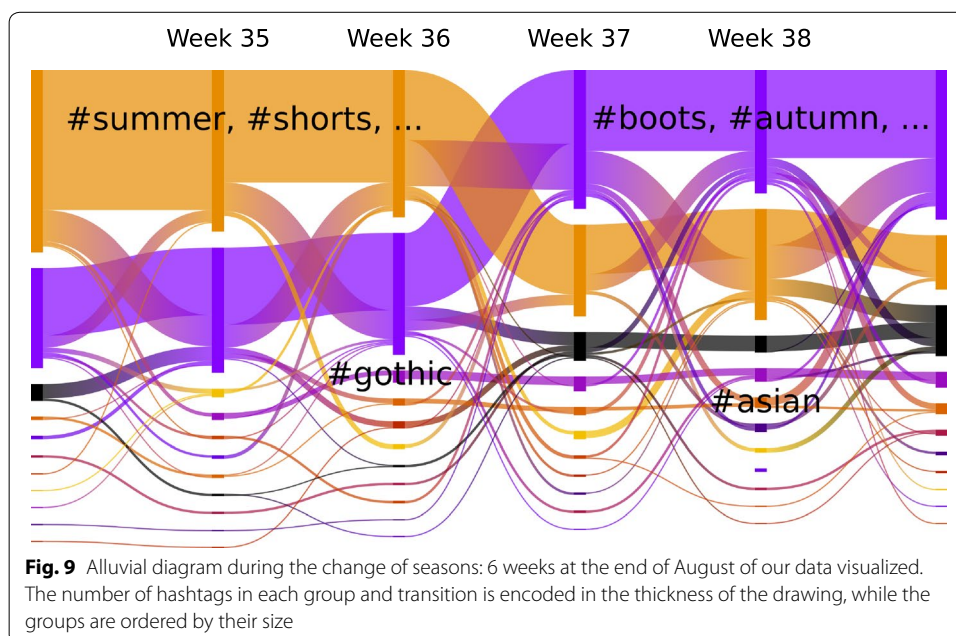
Week 35 Week 36 Week 37 Week 38

#summer, #shorts, ...

#boots, #autumn, ...

#gothic

#asian

**Fig. 9** Alluvial diagram during the change of seasons: 6 weeks at the end of August of our data visualized. The number of hashtags in each group and transition is encoded in the thickness of the drawing, while the groups are ordered by their size